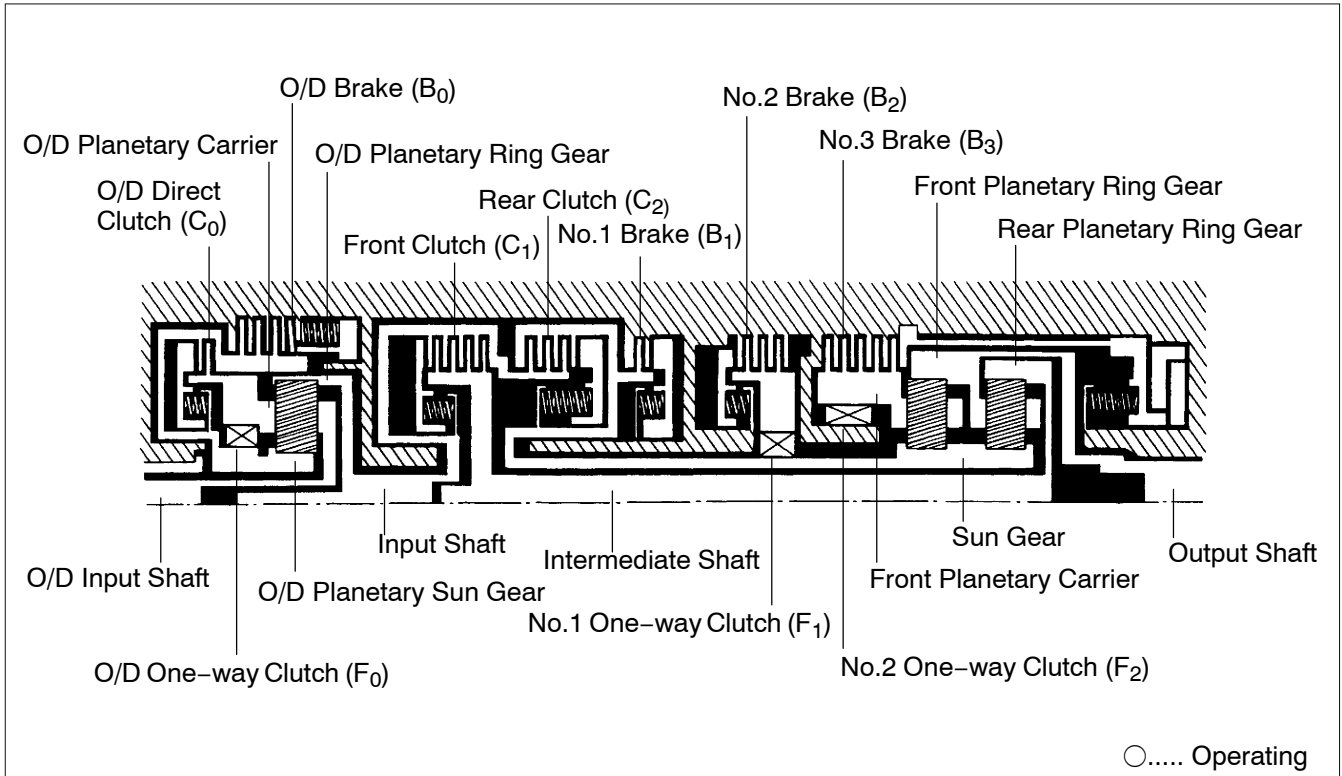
O/D Brake ($B_0$)

O/D Planetary Carrier

O/D Planetary Ring Gear

O/D Direct Clutch ($C_0$)

Rear Clutch ($C_2$)

Front Clutch ($C_1$)

No.1 Brake ($B_1$)

No.2 Brake ($B_2$)

No.3 Brake ($B_3$)

Front Planetary Ring Gear

Rear Planetary Ring Gear

Input Shaft

Intermediate Shaft

Sun Gear

Output Shaft

O/D Input Shaft

O/D Planetary Sun Gear

Front Planetary Carrier

No.1 One−way Clutch ($F_1$)

No.2 One−way Clutch ($F_2$)

O/D One−way Clutch ($F_0$)

○..... Operating